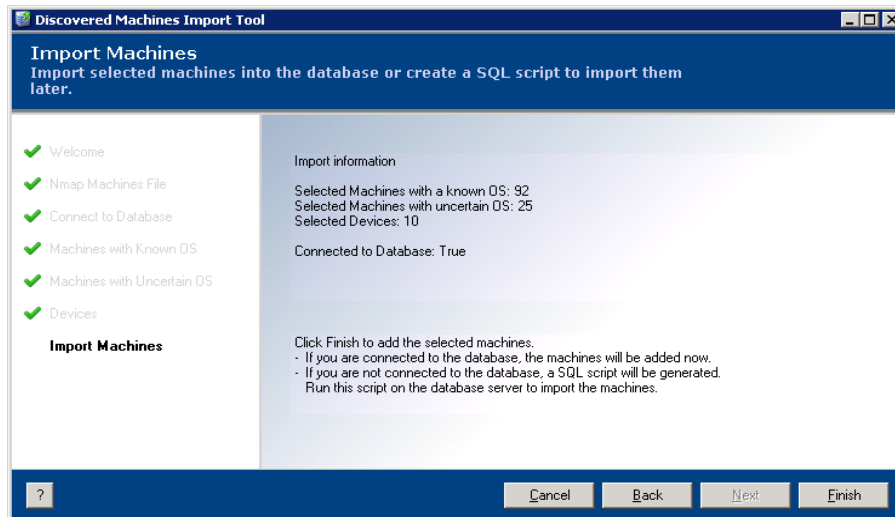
Discovered Machines Import Tool

Import Machines
Import selected machines into the database or create a SQL script to import them later.

Welcome
Nmap Machines File
Connect to Database
Machines with Known OS
Machines with Uncertain OS
Devices
Import Machines

Import information

Selected Machines with a known OS: 92
Selected Machines with uncertain OS: 25
Selected Devices: 10

Connected to Database: True

Click Finish to add the selected machines.
- If you are connected to the database, the machines will be added now.
- If you are not connected to the database, a SQL script will be generated. Run this script on the database server to import the machines.

?
Cancel
Back
Next
Finish